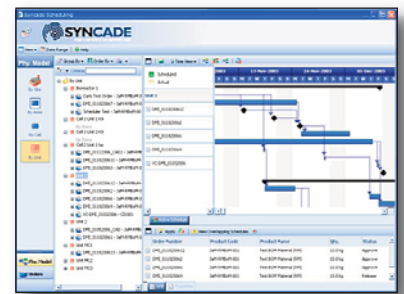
Syncade Scheduling

SYNCADE

Phy Model

By Site

By Area

By Cell

By Unit

Scheduled

Actual

Unit 1

DPE_01020062

DPE_01020063

DPE_01020064

DPE_01020065

VO DPE_01020066

Order Number | Product Code | Product Name | Qty | Status

Phy Model

Orders